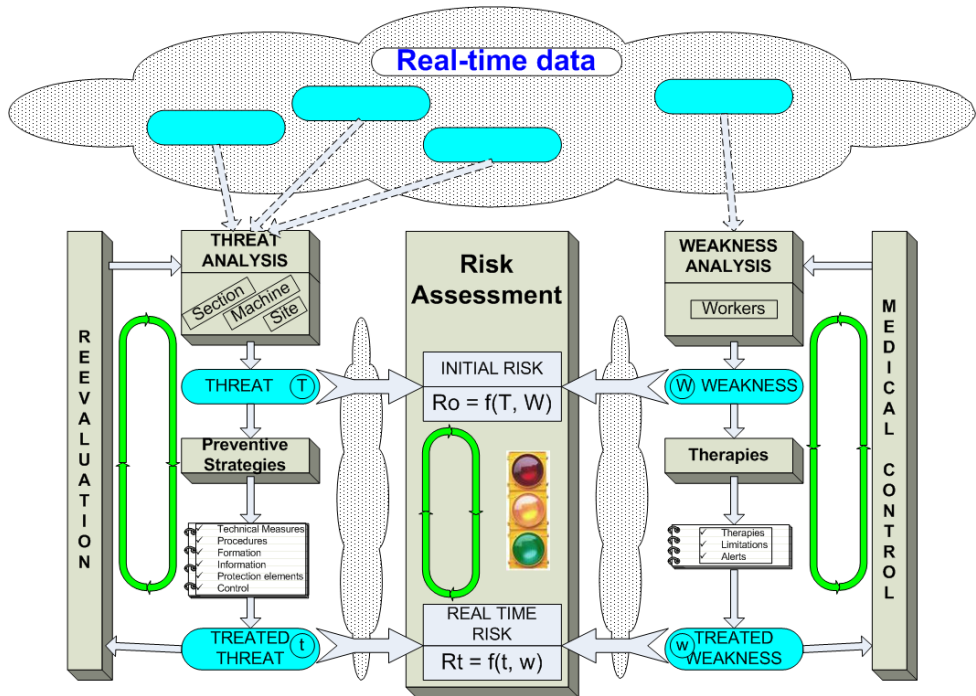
Real-time data

REEVALUATION

THREAT ANALYSIS

Section
Machine
Site

THREAT T

Preventive Strategies

Technical Measures
Procedures
Formation
Information
Protection elements
Control

TREATED THREAT t

Risk Assessment

INITIAL RISK

Ro = f(T, W)

REAL TIME RISK

Rt = f(t, w)

WEAKNESS ANALYSIS

Workers

W WEAKNESS

Therapies

Therapies
Limitations
Alerts

w TREATED WEAKNESS

MEDICAL CONTROL